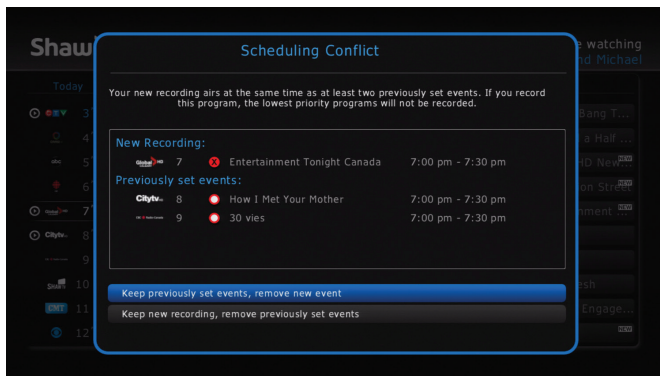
Shaw

Today

3
4
5
6
7
8
9
10
11
12

Citytv

Shaw

CNT

Scheduling Conflict

Your new recording airs at the same time as at least two previously set events. If you record this program, the lowest priority programs will not be recorded.

New Recording:

Global HD 7 Entertainment Tonight Canada 7:00 pm - 7:30 pm

Previously set events:

Citytv 8 How I Met Your Mother 7:00 pm - 7:30 pm

9 30 vies 7:00 pm - 7:30 pm

Keep previously set events, remove new event

Keep new recording, remove previously set events

e watching
nd Michael

Bang T...
a Half ...
HD New
on Stre
nment ...
esh
Engage...
NEW
NEW
NEW
NEW